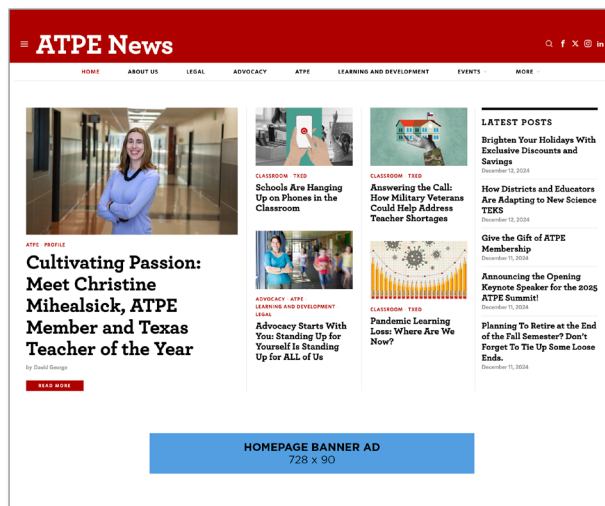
ATPE News

HOME ABOUT US LEGAL ADVOCACY ATPE LEARNING AND DEVELOPMENT EVENTS MORE

ATPE · PROFILE

Cultivating Passion: Meet Christine Mihealsick, ATPE Member and Texas Teacher of the Year

by David George

READ MORE

CLASSROOM · TXED

Schools Are Hanging Up on Phones in the Classroom

ADVOCACY · ATPE · LEARNING AND DEVELOPMENT · LEGAL

Advocacy Starts With You: Standing Up for Yourself Is Standing Up for ALL of Us

CLASSROOM · TXED

Answering the Call: How Military Veterans Could Help Address Teacher Shortages

CLASSROOM · TXED

Pandemic Learning Loss: Where Are We Now?

LATEST POSTS

Brighten Your Holidays With Exclusive Discounts and Savings
December 12, 2024

How Districts and Educators Are Adapting to New Science TEKS
December 12, 2024

Give the Gift of ATPE Membership
December 11, 2024

Announcing the Opening Keynote Speaker for the 2025 ATPE Summit!
December 11, 2024

Planning To Retire at the End of the Fall Semester? Don't Forget To Tie Up Some Loose Ends.
December 11, 2024

HOMEPAGE BANNER AD
728 x 90